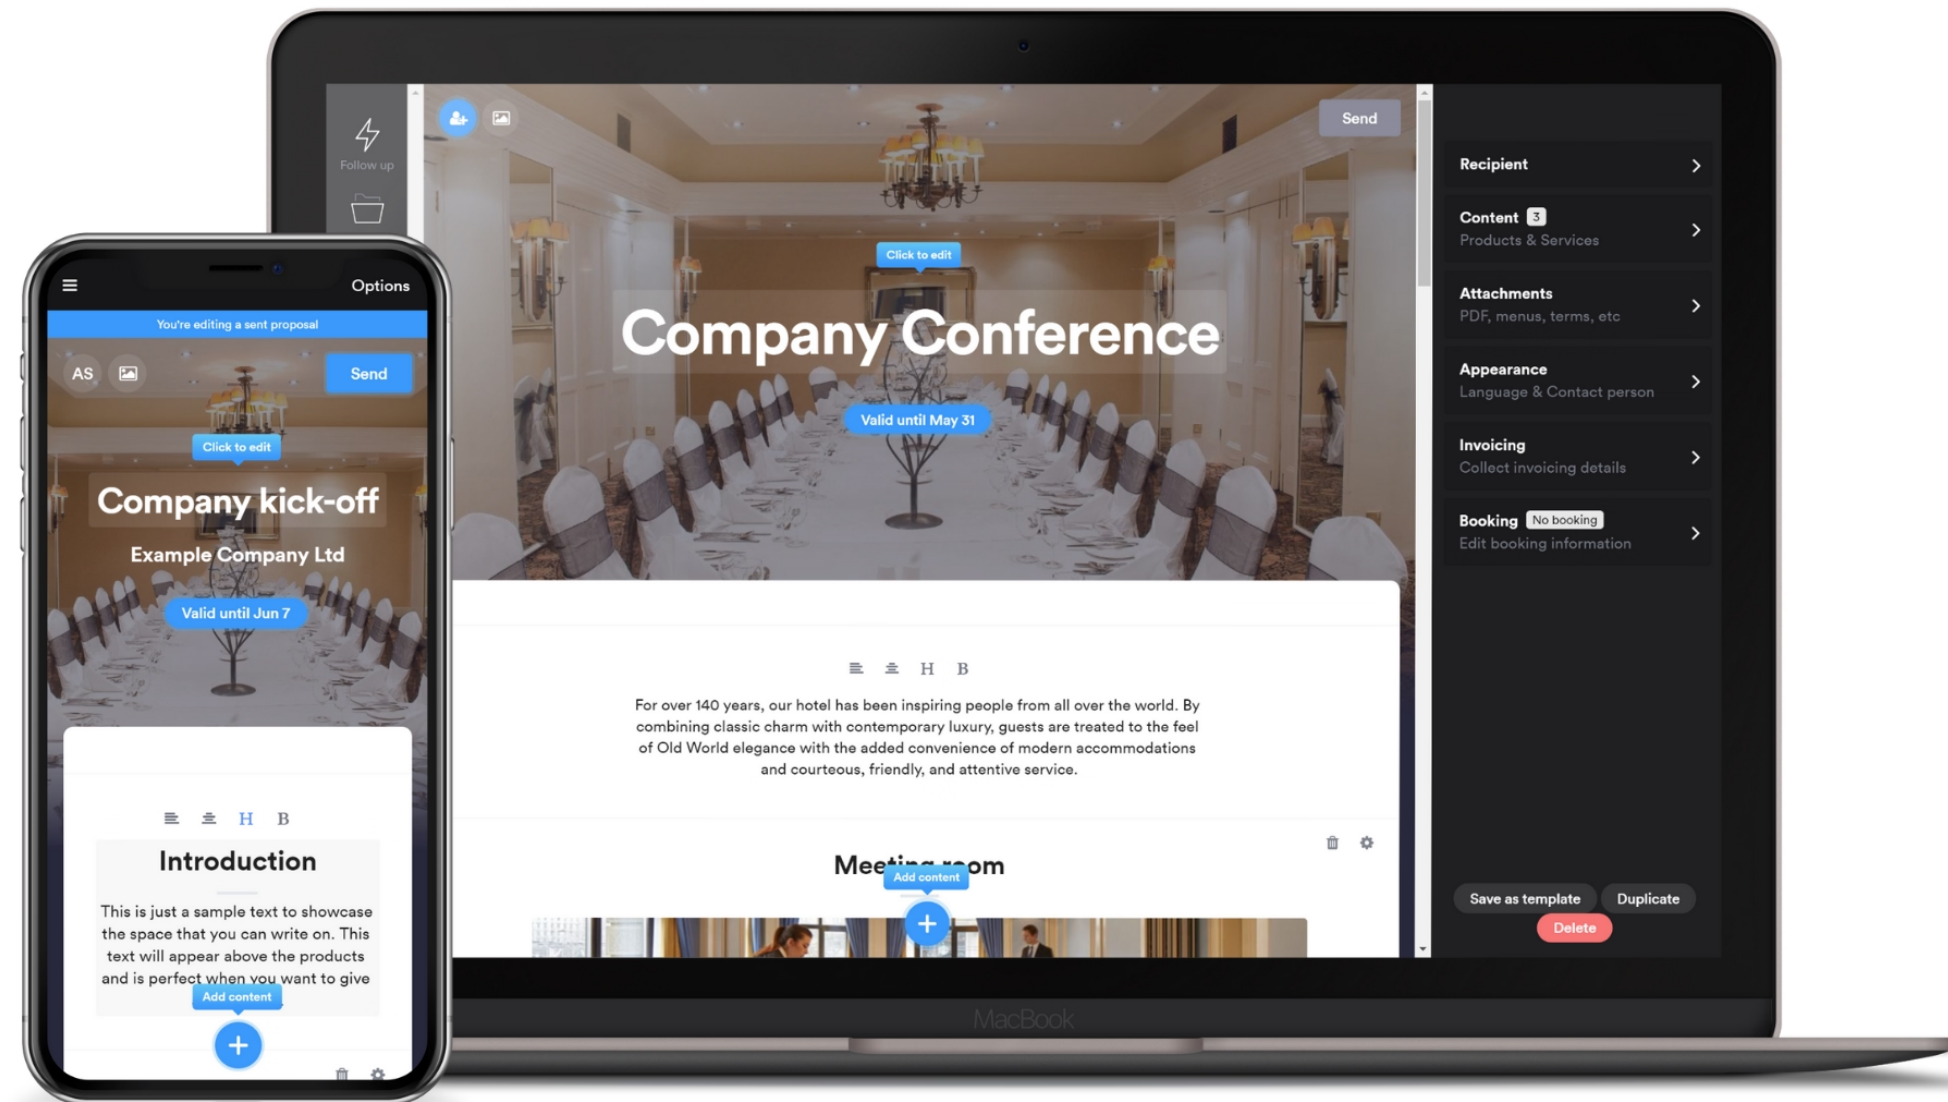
Follow up

Send

Click to edit

Company Conference

Valid until May 31

H B

For over 140 years, our hotel has been inspiring people from all over the world. By combining classic charm with contemporary luxury, guests are treated to the feel of Old World elegance with the added convenience of modern accommodations and courteous, friendly, and attentive service.

Mee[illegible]om

Add content

Recipient

Content 3
Products & Services

Attachments
PDF, menus, terms, etc

Appearance
Language & Contact person

Invoicing
Collect invoicing details

Booking No booking
Edit booking information

Save as template Duplicate
Delete

MacBook

Options

You're editing a sent proposal

AS

Send

Click to edit

Company kick-off

Example Company Ltd

Valid until Jun 7

H B

Introduction

This is just a sample text to showcase the space that you can write on. This text will appear above the products and is perfect when you want to give

Add content